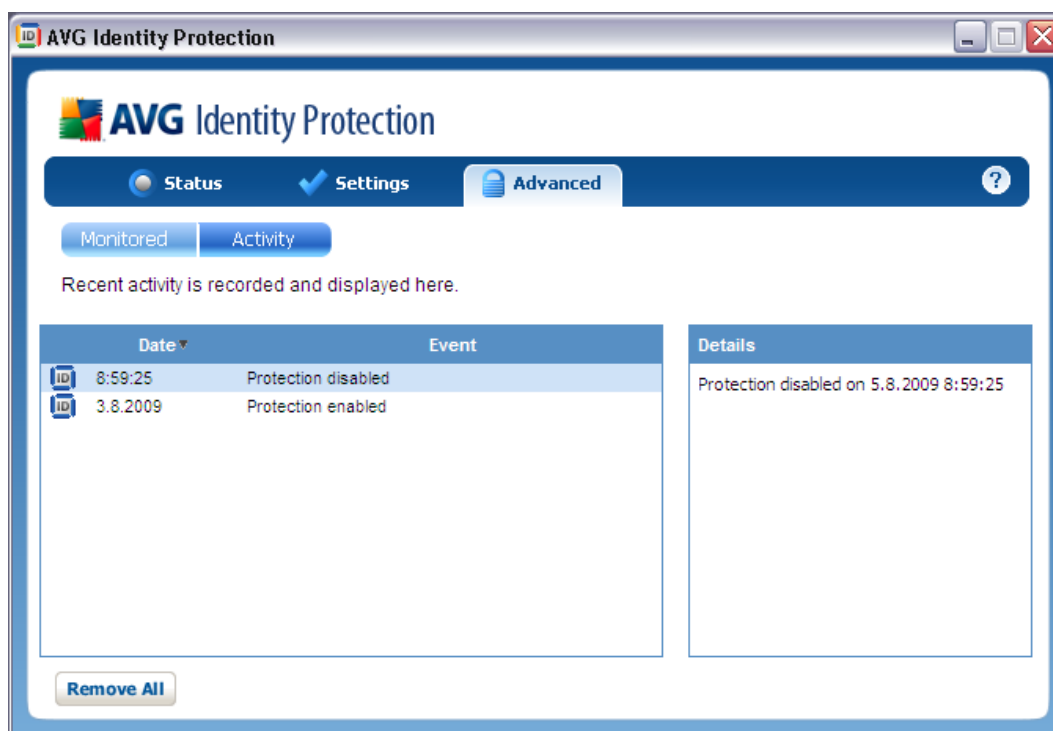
AVG Identity Protection

AVG Identity Protection

Status Settings Advanced ?

Monitored Activity

Recent activity is recorded and displayed here.

| Date | Event |
|---|---|
| 8:59:25 | Protection disabled |
| 3.8.2009 | Protection enabled |

Details

Protection disabled on 5.8.2009 8:59:25

Remove All